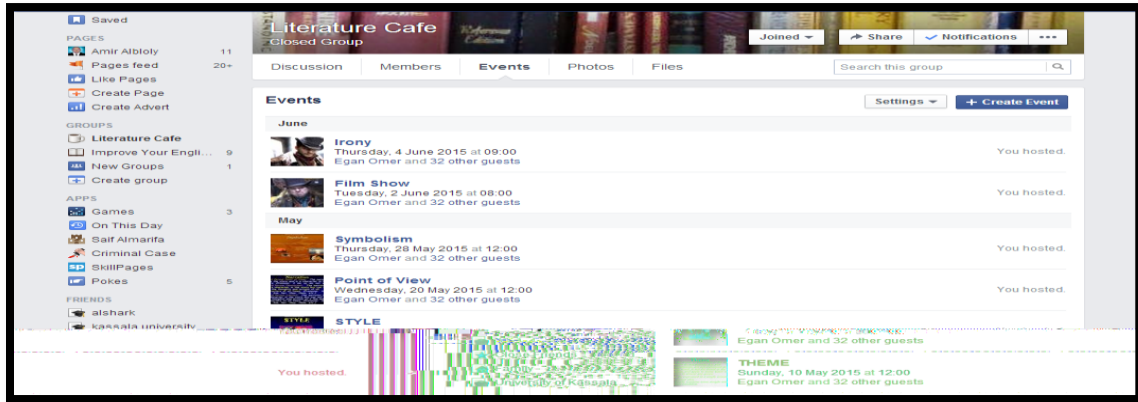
Saved

PAGES

Amir Alboly 11

Pages feed 20+

Like Pages

Create Page

Create Advert

GROUPS

Literature Cafe

Improve Your Engli... 9

New Groups 1

Create group

APPS

Games 3

On This Day

Saif Almarifa

Criminal Case

SkillPages

Pokes 5

FRIENDS

alshark

kassala university

Literature Cafe
Closed Group

Joined ▾ Share Notifications •••

Discussion Members Events Photos Files Search this group

Events

Settings ▾ + Create Event

June

Irony
Thursday, 4 June 2015 at 09:00
Egan Omer and 32 other guests
You hosted.

Film Show
Tuesday, 2 June 2015 at 08:00
Egan Omer and 32 other guests
You hosted.

May

Symbolism
Thursday, 28 May 2015 at 12:00
Egan Omer and 32 other guests
You hosted.

Point of View
Wednesday, 20 May 2015 at 12:00
Egan Omer and 32 other guests
You hosted.

STYLE

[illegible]
Egan Omer and 32 other guests

You hosted.

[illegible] University of Kassala

THEME
Sunday, 10 May 2015 at 12:00
Egan Omer and 32 other guests